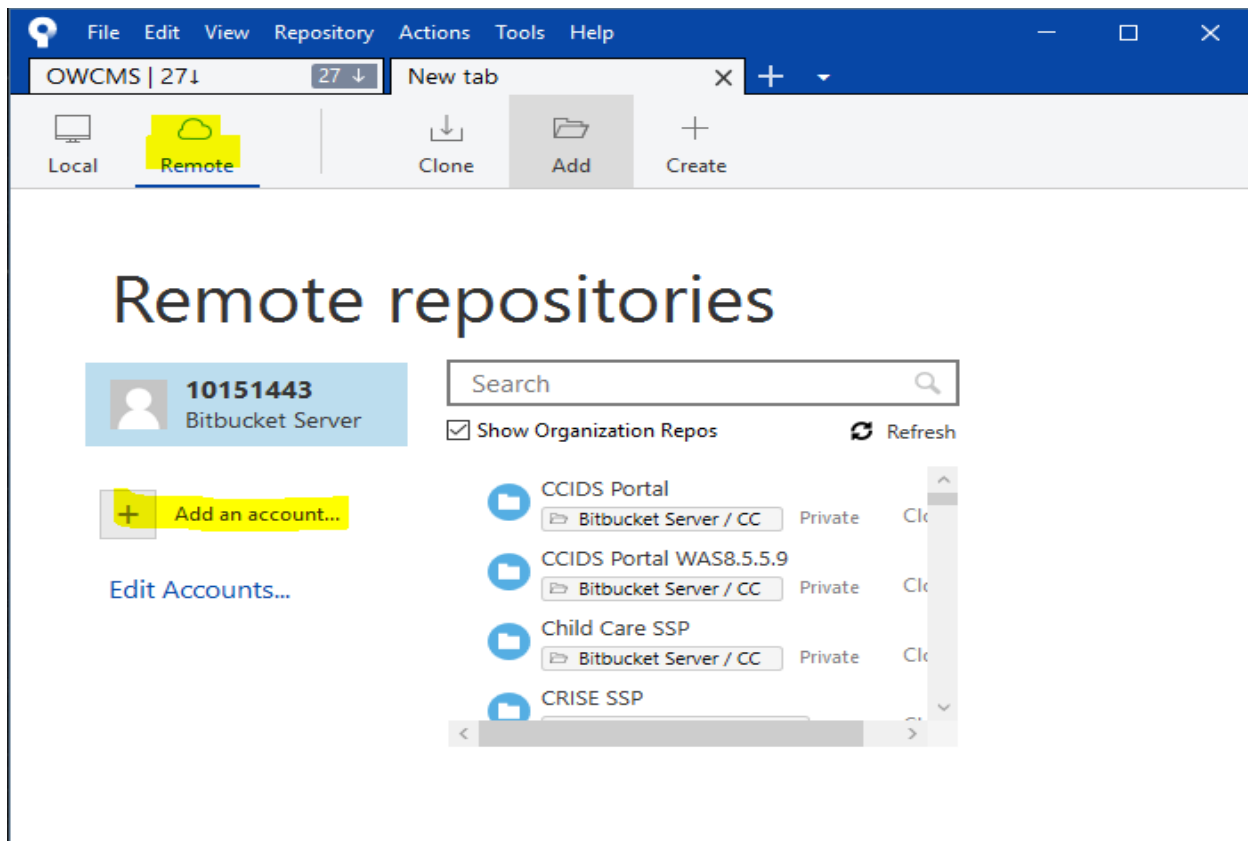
File Edit View Repository Actions Tools Help

OWCMS | 27↓ 27 ↓ New tab × +

Local Remote Clone Add Create

Remote repositories

10151443
Bitbucket Server

+ Add an account...

Edit Accounts...

Search

Show Organization Repos

Refresh

CCIDS Portal
Bitbucket Server / CC Private Cl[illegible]

CCIDS Portal WAS8.5.5.9
Bitbucket Server / CC Private Cl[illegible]

Child Care SSP
Bitbucket Server / CC Private Cl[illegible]

CRISE SSP